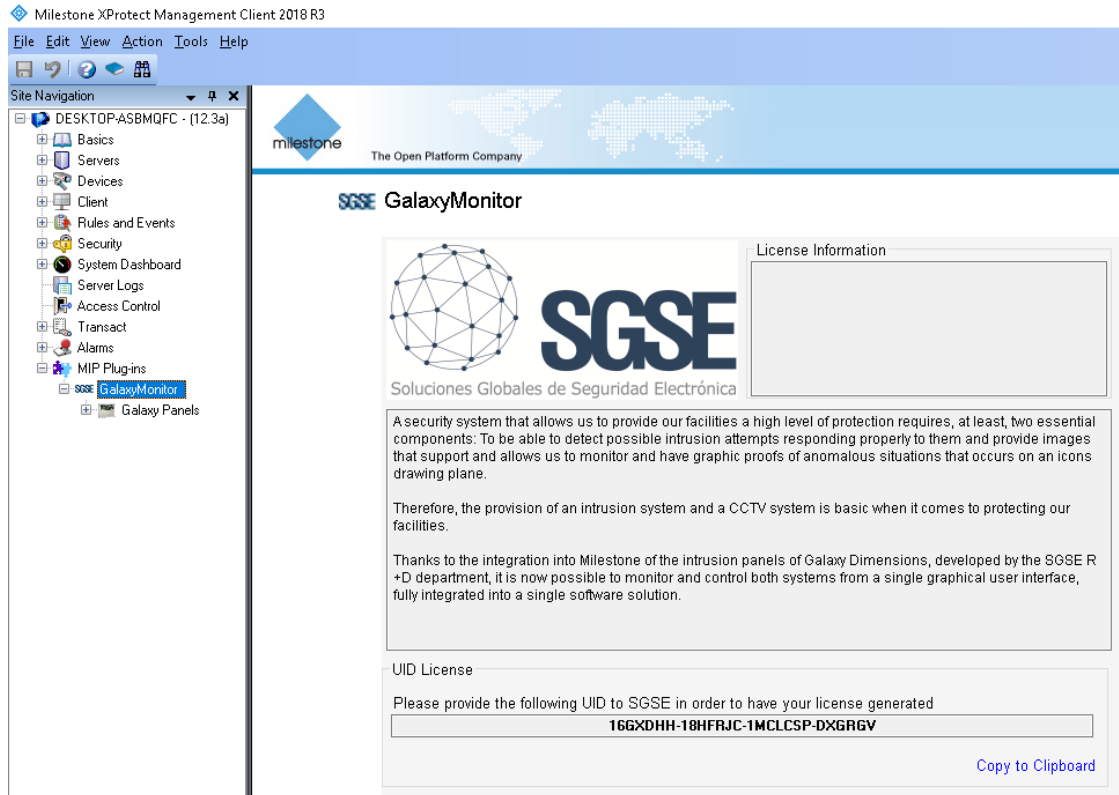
Milestone XProtect Management Client 2018 R3

File Edit View Action Tools Help

Site Navigation

DESKTOP-ASBMQFC - (12.3a)
Basics
Servers
Devices
Client
Rules and Events
Security
System Dashboard
Server Logs
Access Control
Transact
Alarms
MIP Plug-ins
SGSE GalaxyMonitor
Galaxy Panels

milestone
The Open Platform Company

SGSE GalaxyMonitor

SGSE
Soluciones Globales de Seguridad Electrónica

License Information

A security system that allows us to provide our facilities a high level of protection requires, at least, two essential components: To be able to detect possible intrusion attempts responding properly to them and provide images that support and allows us to monitor and have graphic proofs of anomalous situations that occurs on an icons drawing plane.

Therefore, the provision of an intrusion system and a CCTV system is basic when it comes to protecting our facilities.

Thanks to the integration into Milestone of the intrusion panels of Galaxy Dimensions, developed by the SGSE R+D department, it is now possible to monitor and control both systems from a single graphical user interface, fully integrated into a single software solution.

UID License

Please provide the following UID to SGSE in order to have your license generated

16GXDHH-18HFRJC-1MCLCSP-DXGRGV

Copy to Clipboard